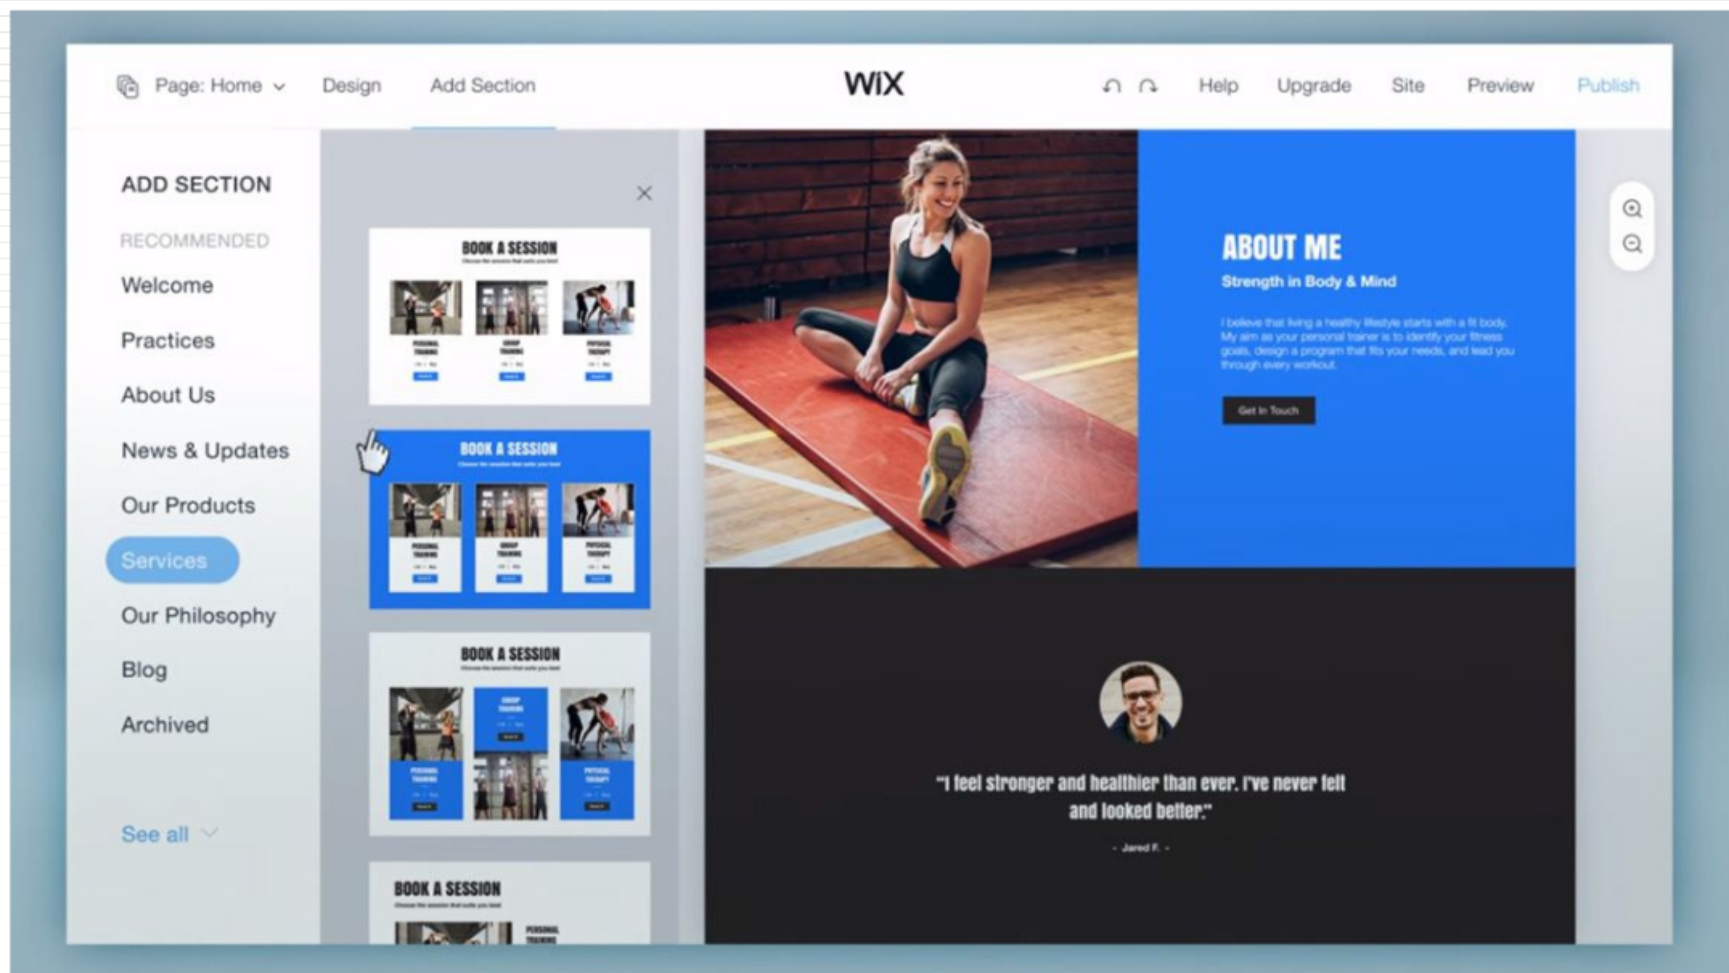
Page: Home Design Add Section WiX Help Upgrade Site Preview Publish

ADD SECTION

RECOMMENDED

Welcome

Practices

About Us

News & Updates

Our Products

Services

Our Philosophy

Blog

Archived

See all

BOOK A SESSION

BOOK A SESSION

BOOK A SESSION

BOOK A SESSION

ABOUT ME

Strength in Body & Mind

I believe that living a healthy lifestyle starts with a fit body. My aim as your personal trainer is to identify your fitness goals, design a program that fits your needs, and lead you through every workout.

Get In Touch

"I feel stronger and healthier than ever. I've never felt and looked better."

- Jared F. -